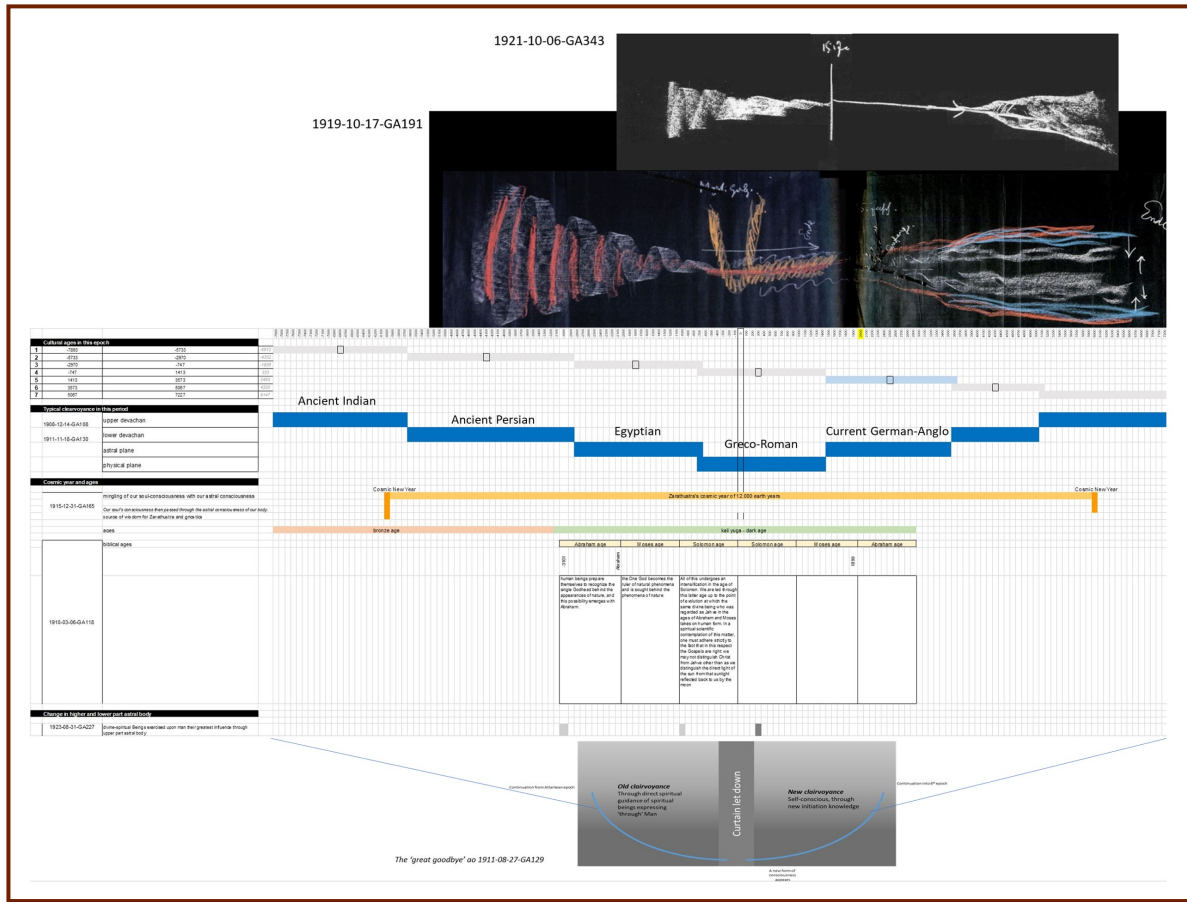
1921-10-06-GA343

1919-10-17-GA191

| Cultural ages in this epoch | | | |
|---|---|---|---|
| 1 | -7860 | -5730 | |
| 2 | -5730 | -2970 | |
| 3 | -2970 | -747 | |
| 4 | -747 | 1413 | |
| 5 | 1413 | 3573 | |
| 6 | 3573 | 5067 | |
| 7 | 5067 | 7227 | |

Typical clairvoyance in this period

1908-12-14-GA108

1911-11-18-GA130

upper devachan

lower devachan

astral plane

physical plane

Ancient Indian

Ancient Persian

Egyptian

Greco-Roman

Current German-Anglo

Cosmic year and ages

mingling of our soul-consciousness with our astral consciousness

1915-12-31-GA165

Our soul's consciousness then passed through the astral consciousness of our body. source of wisdom for Zarathustra and gnostics

Cosmic New Year

Zarathustra's cosmic year of 12.000 earth years

Cosmic New Year

ages

bronze age

kali yuga - dark age

biblical ages

Abraham age

Moses age

Solomon age

Solomon age

Moses age

Abraham age

1910-03-06-GA118

human beings prepare themselves to recognize the single Godhead behind the appearances of nature, and this possibility emerges with Abraham

the One God becomes the ruler of natural phenomena and is sought behind the phenomena of nature

All of this undergoes an intensification in the age of Solomon. We are led through this latter age up to the point of evolution at which the same divine being who was regarded as Jahve in the ages of Abraham and Moses takes on human form. In a spiritual scientific contemplation of this matter, one must adhere strictly to the fact that in this respect the Gospels are right: we may not distinguish Christ from Jahve other than as we distinguish the direct light of the sun from that sunlight reflected back to us by the moon

Change in higher and lower part astral body

1923-08-31-GA227

divine-spiritual Beings exercised upon man their greatest influence through upper part astral body

Continuation from Atlantean epoch

Old clairvoyance
Through direct spiritual guidance of spiritual beings expressing 'through' Man

Curtain let down

New clairvoyance
Self-conscious, through new initiation knowledge

Continuation into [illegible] epoch

The 'great goodbye' ao 1911-08-27-GA129

A new form of consciousness appears